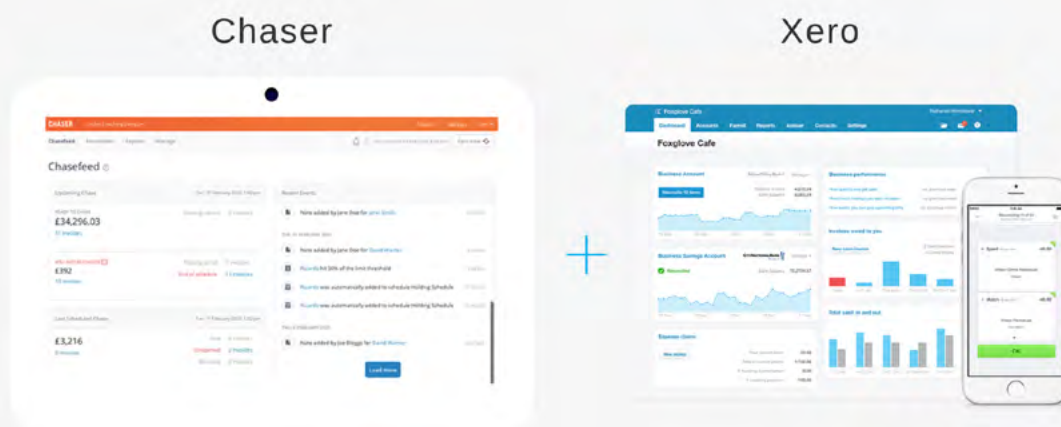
Chaser

Xero

CHASER

Chasefeed

Upcoming Chase

£34,296.03

£392

Recent Events

Last Scheduled Chase

£3,216

Note added by Jane Doe for

Ricardo

Note added by Joe Bloggs for

Load more

Foxglove Cafe

Dashboard Accounts Payroll Reports Adviser Contacts Settings

Foxglove Cafe

Business Account

Business performance

Business Savings Account

Invoices owed to you

Total cash in and out

Expense claims

OK